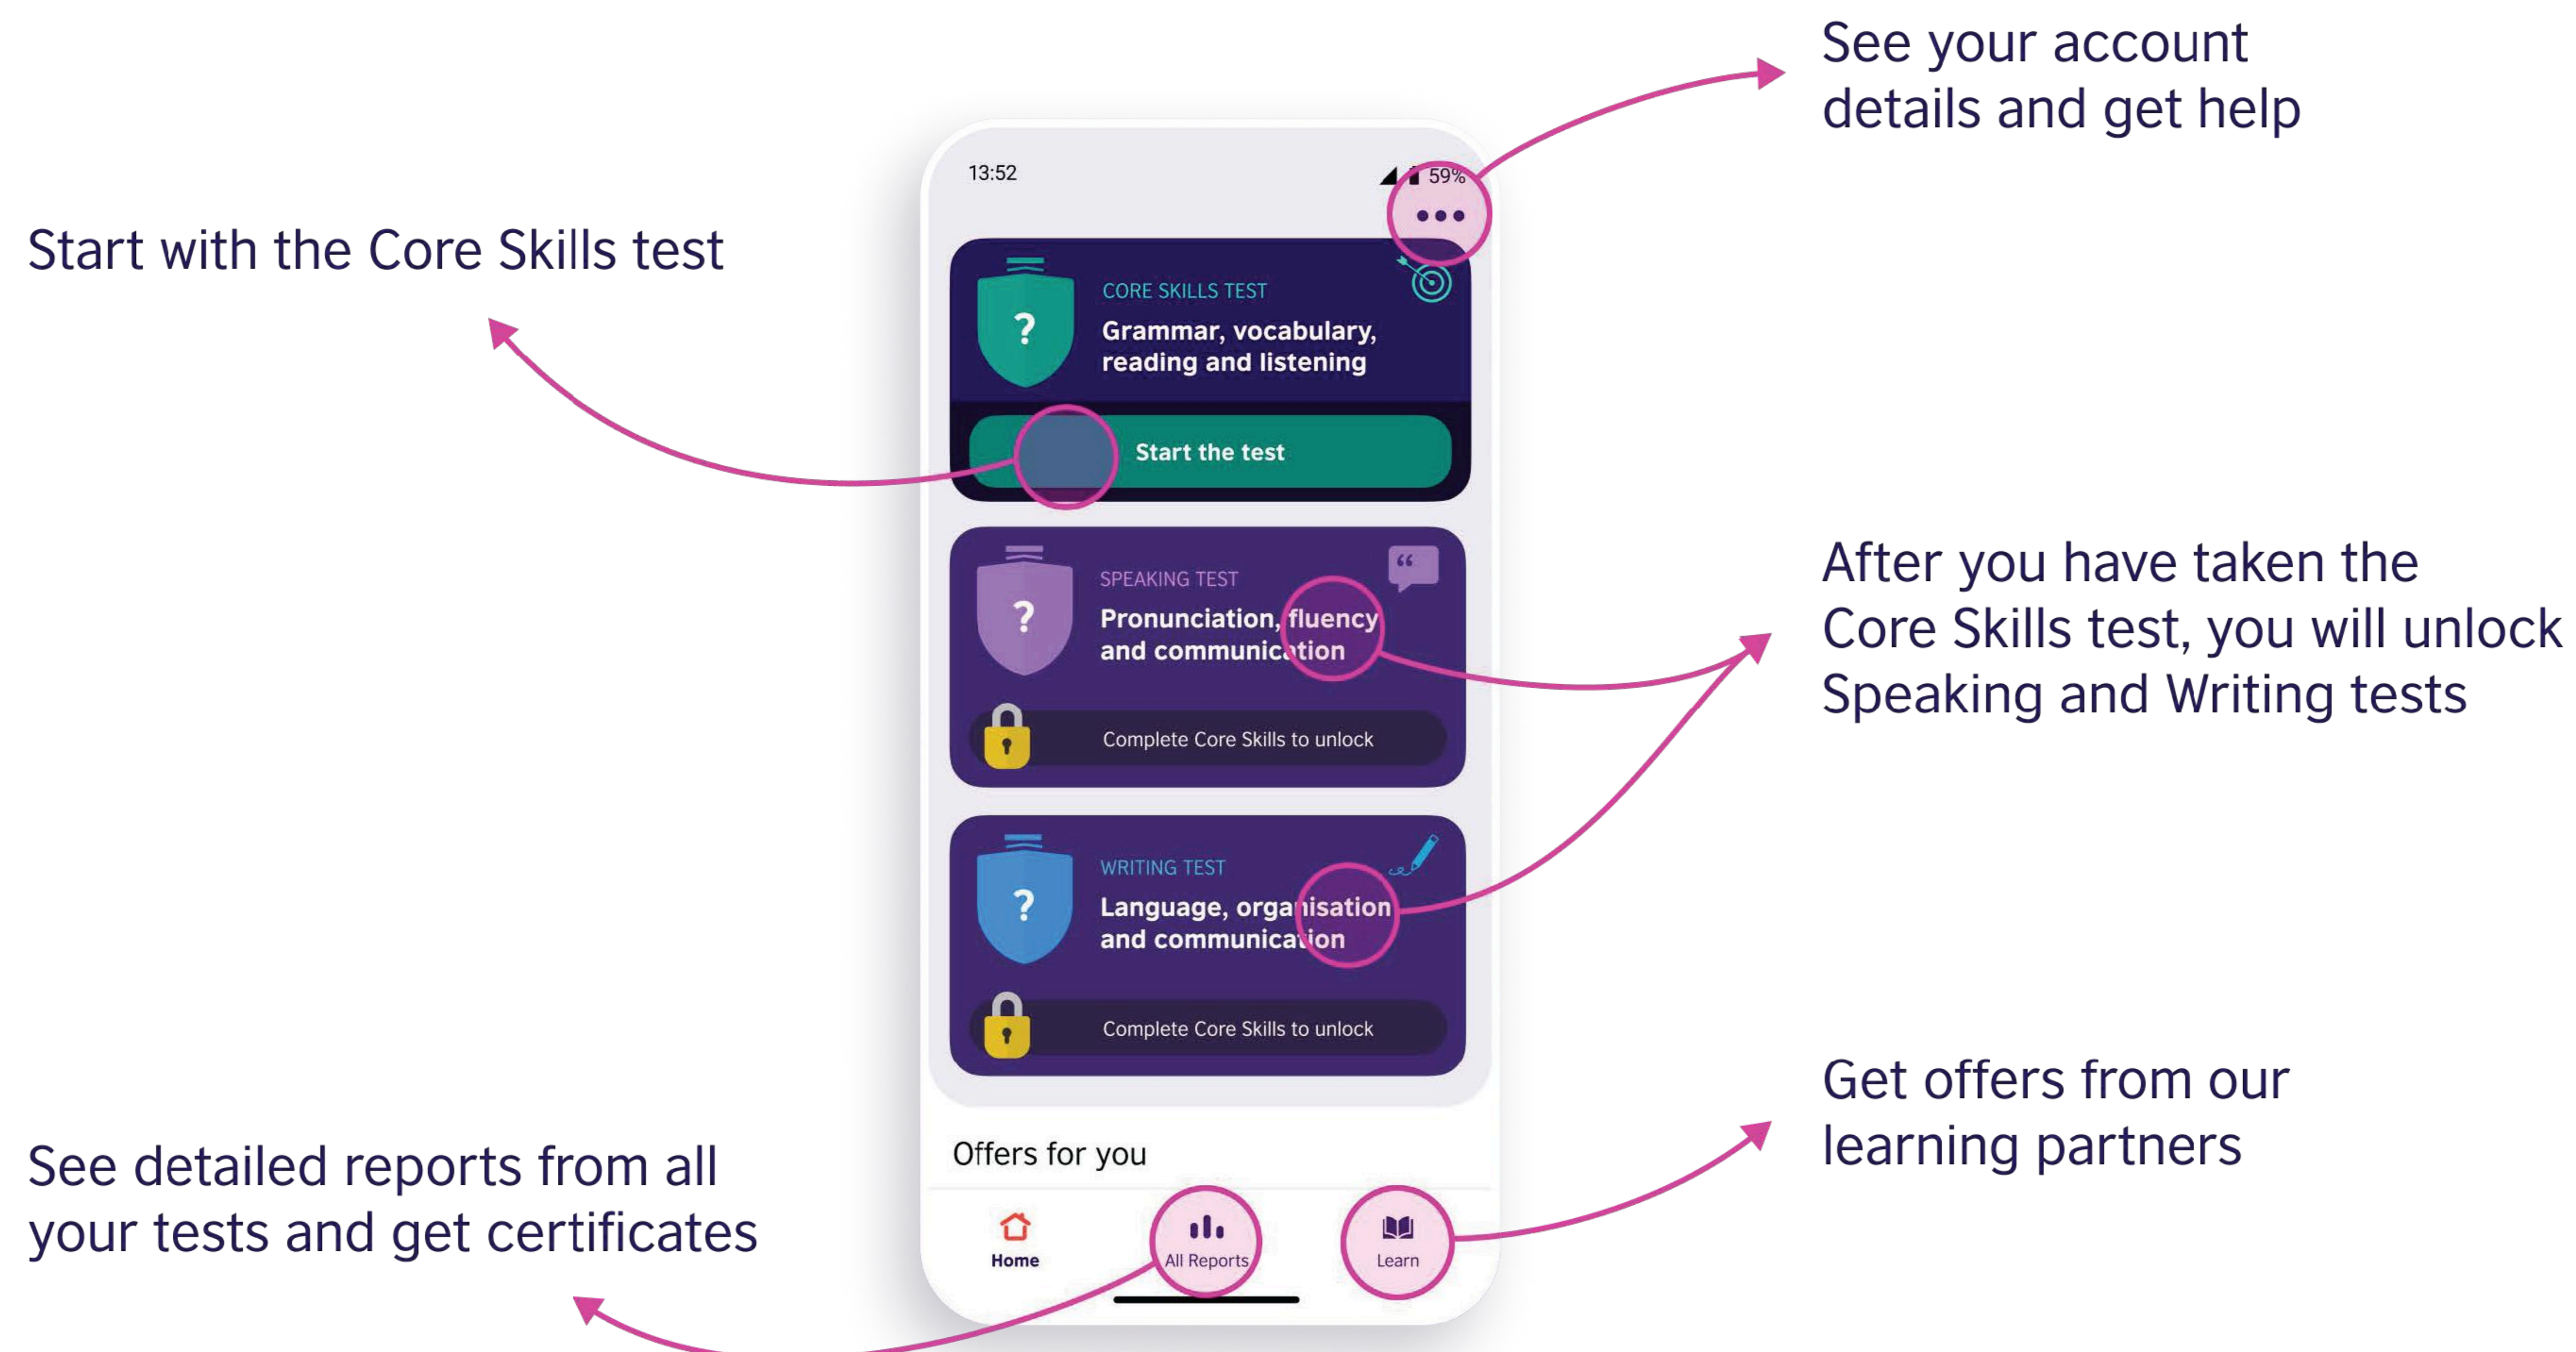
See your account details and get help

Start with the Core Skills test

13:52

59%

CORE SKILLS TEST

Grammar, vocabulary, reading and listening

Start the test

SPEAKING TEST

Pronunciation, fluency and communication

Complete Core Skills to unlock

After you have taken the Core Skills test, you will unlock Speaking and Writing tests

WRITING TEST

Language, organisation and communication

Complete Core Skills to unlock

Get offers from our learning partners

Offers for you

See detailed reports from all your tests and get certificates

Home

All Reports

Learn